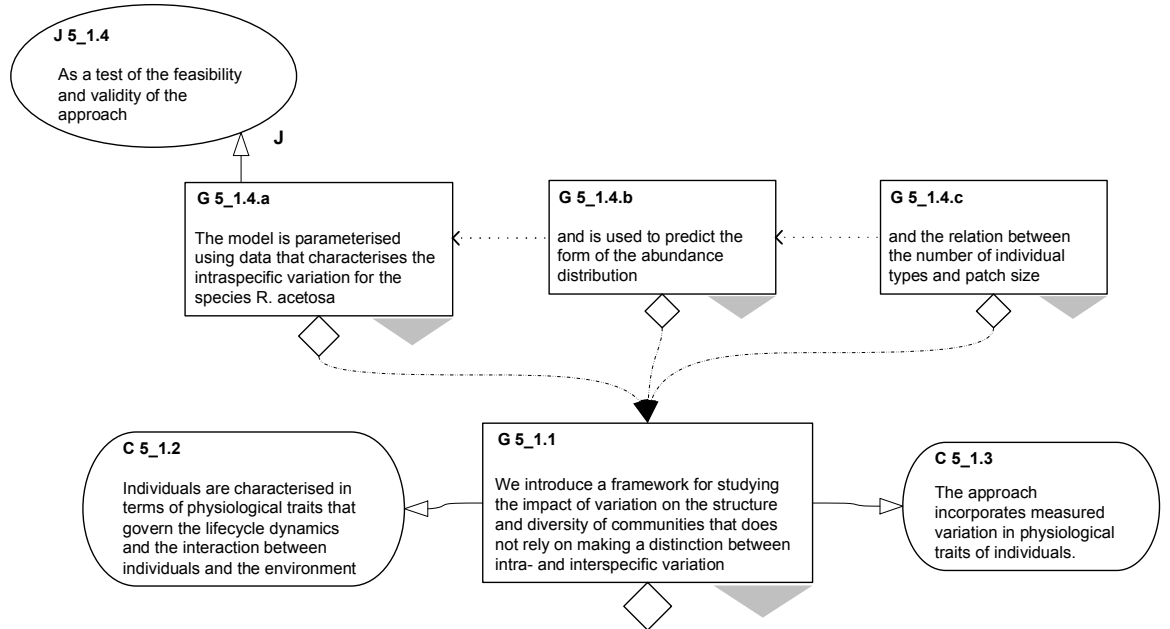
J 5_1.4

As a test of the feasibility and validity of the approach

J

G 5_1.4.a

The model is parameterised using data that characterises the intraspecific variation for the species R. acetosa

G 5_1.4.b

and is used to predict the form of the abundance distribution

G 5_1.4.c

and the relation between the number of individual types and patch size

C 5_1.2

Individuals are characterised in terms of physiological traits that govern the lifecycle dynamics and the interaction between individuals and the environment

G 5_1.1

We introduce a framework for studying the impact of variation on the structure and diversity of communities that does not rely on making a distinction between intra- and interspecific variation

C 5_1.3

The approach incorporates measured variation in physiological traits of individuals.